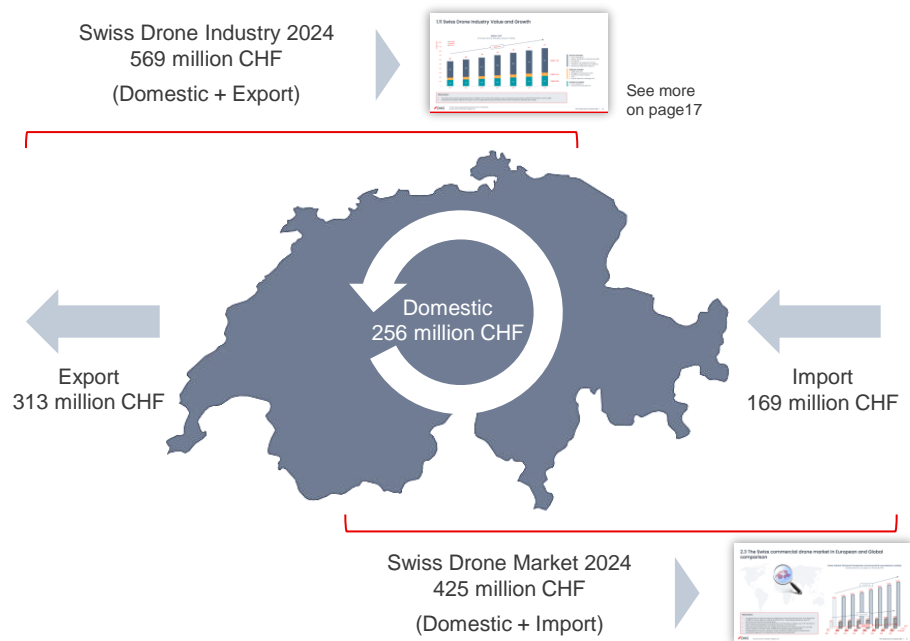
Swiss Drone Industry 2024
569 million CHF
(Domestic + Export)

1.5 Swiss Drone Industry Value and Growth

See more on page17

Domestic
256 million CHF

Export
313 million CHF

Import
169 million CHF

Swiss Drone Market 2024
425 million CHF
(Domestic + Import)

2.3 The Swiss commercial drone market in European and Global comparison